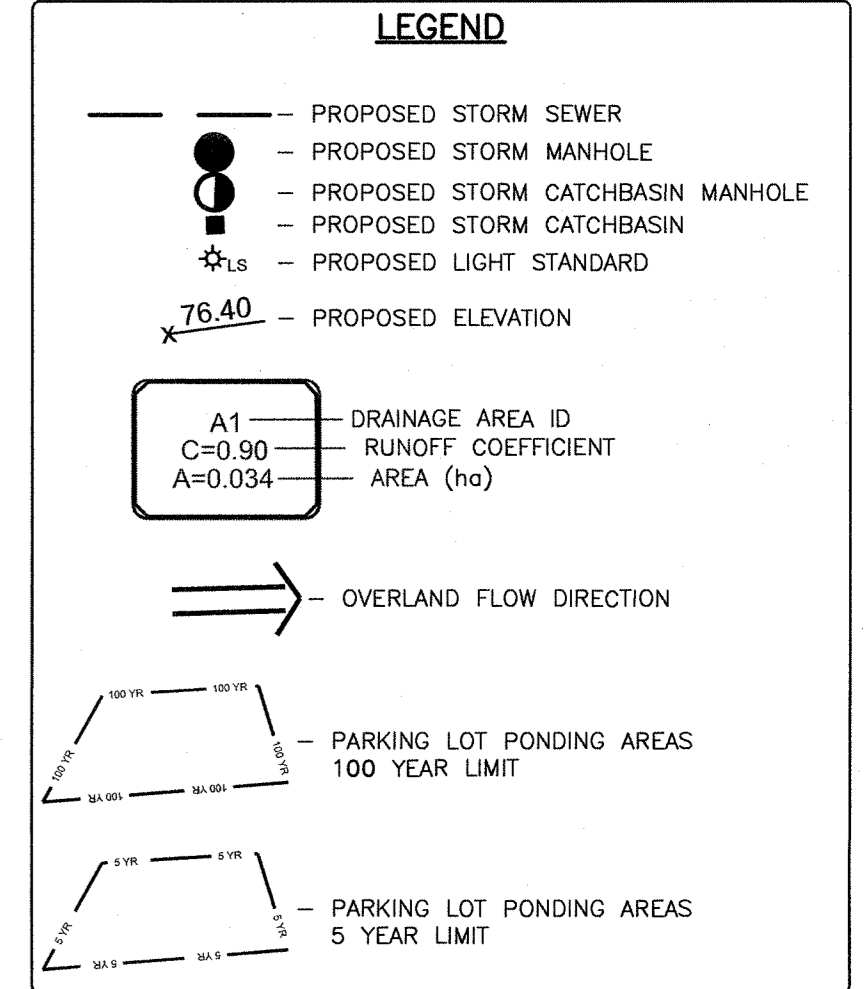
LEGEND

— PROPOSED STORM SEWER

— PROPOSED STORM MANHOLE

— PROPOSED STORM CATCHBASIN MANHOLE

— PROPOSED STORM CATCHBASIN

LS — PROPOSED LIGHT STANDARD

76.40 — PROPOSED ELEVATION

A1 — DRAINAGE AREA ID
C=0.90 — RUNOFF COEFFICIENT
A=0.034 — AREA (ha)

— OVERLAND FLOW DIRECTION

100 YR 100 YR 100 YR 100 YR 100 YR 100 YR

— PARKING LOT PONDING AREAS
100 YEAR LIMIT

5 YR 5 YR 5 YR 5 YR 5 YR 5 YR

— PARKING LOT PONDING AREAS
5 YEAR LIMIT